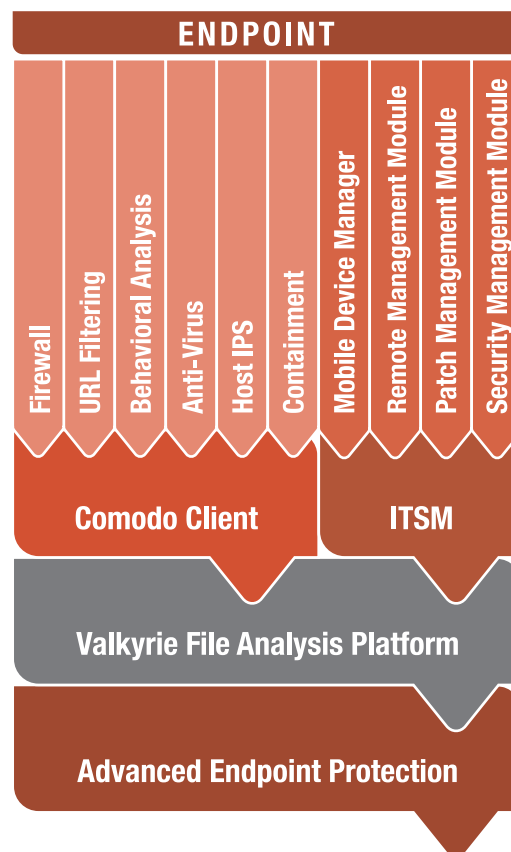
ENDPOINT

Firewall

URL Filtering

Behavioral Analysis

Anti-Virus

Host IPS

Containment

Mobile Device Manager

Remote Management Module

Patch Management Module

Security Management Module

Comodo Client

ITSM

Valkyrie File Analysis Platform

Advanced Endpoint Protection